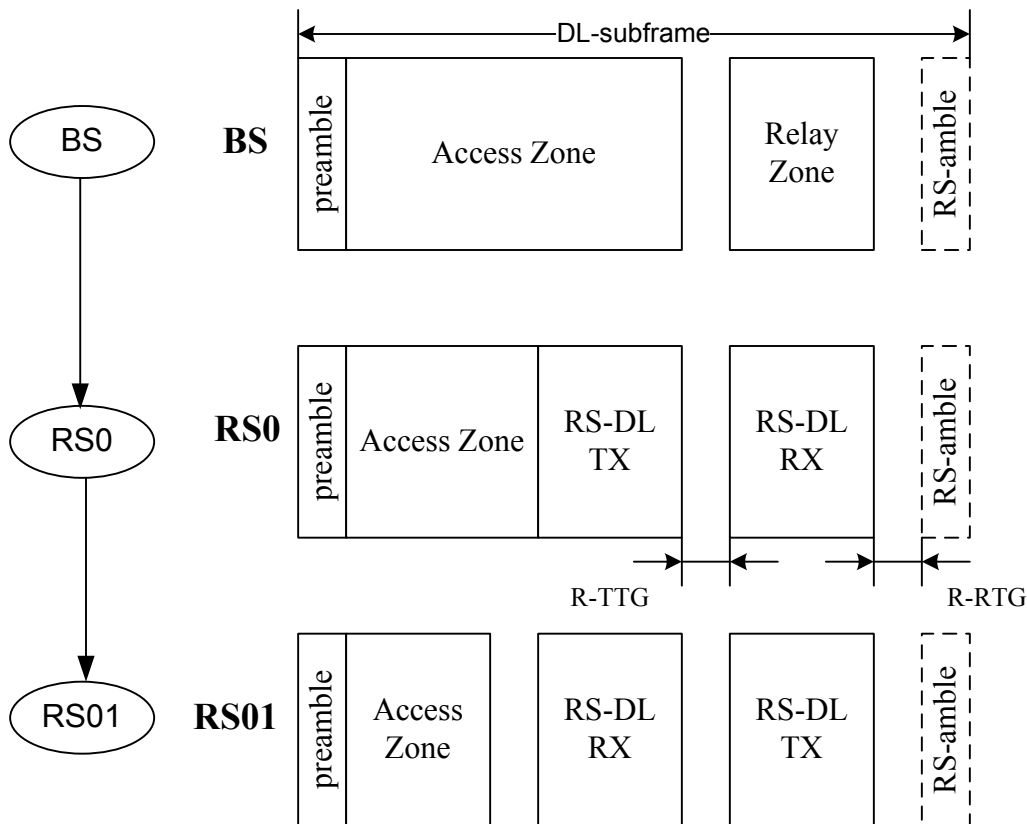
DL-subframe

BS

BS

preamble

Access Zone

Relay Zone

RS-amble

RS0

RS0

preamble

Access Zone

RS-DL TX

RS-DL RX

RS-amble

R-TTG

R-RTG

RS01

RS01

preamble

Access Zone

RS-DL RX

RS-DL TX

RS-amble